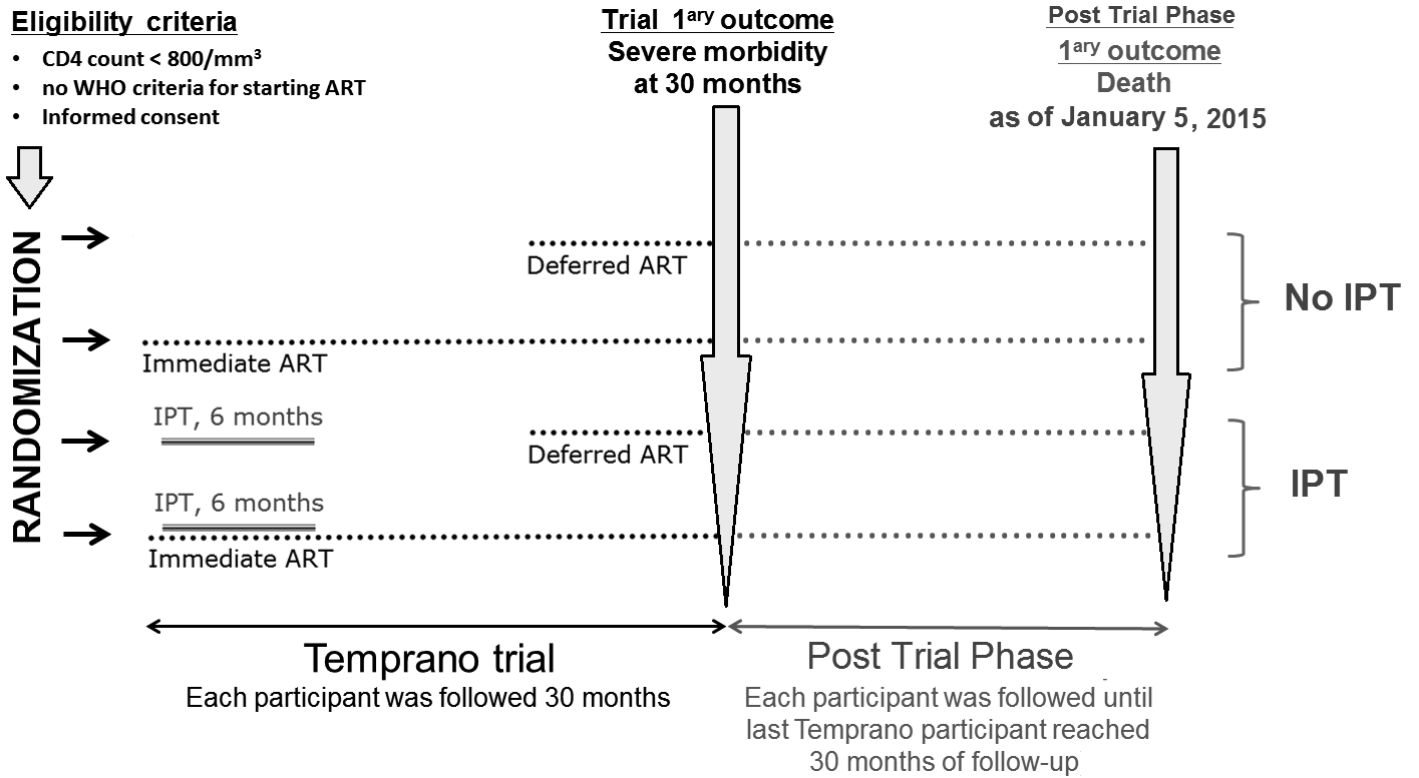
Eligibility criteria
• CD4 count < 800/mm³
• no WHO criteria for starting ART
• Informed consent

Trial 1ary outcome
Severe morbidity
at 30 months

Post Trial Phase
1ary outcome
Death
as of January 5, 2015

RANDOMIZATION

Deferred ART

Immediate ART

No IPT

IPT, 6 months

Deferred ART

IPT, 6 months

Immediate ART

IPT

Temprano trial
Each participant was followed 30 months

Post Trial Phase
Each participant was followed until last Temprano participant reached 30 months of follow-up